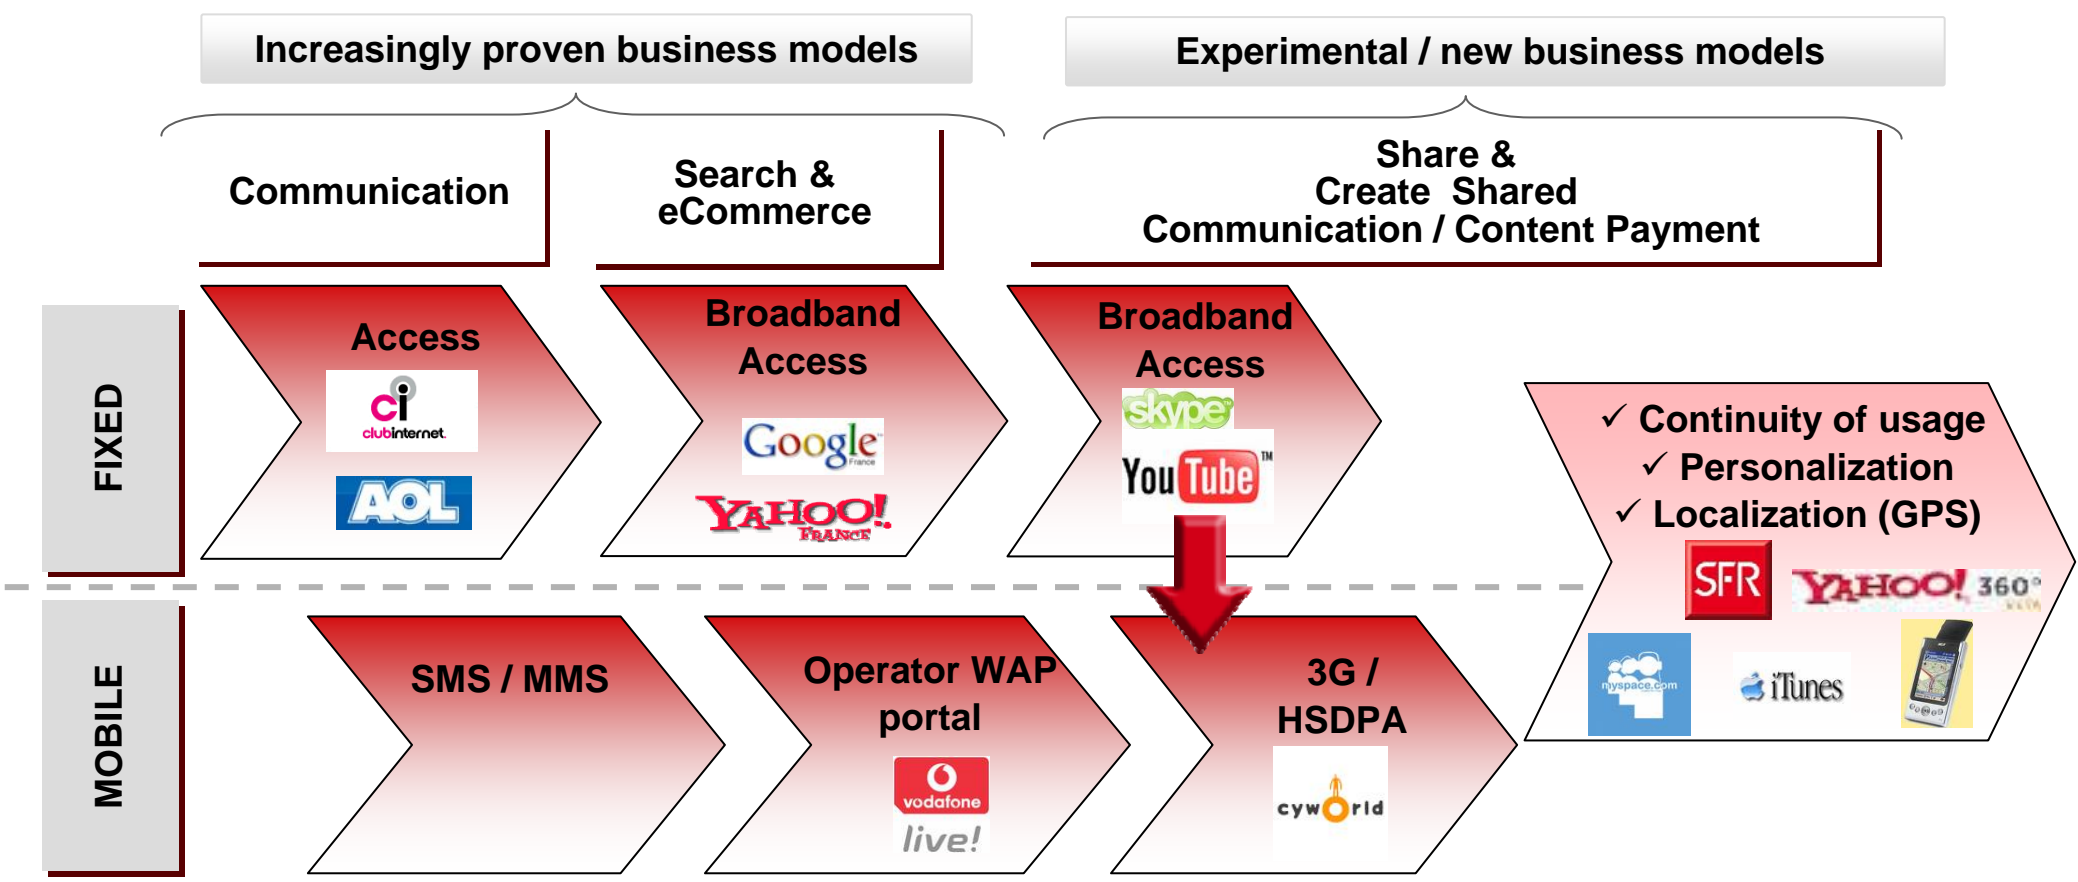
Increasingly proven business models

Experimental / new business models

Communication

Search & eCommerce

Share & Create Shared Communication / Content Payment

FIXED

Access

ci clubinternet

AOL

Broadband Access

Google France

YAHOO! FRANCE

Broadband Access

skype

YouTube™

✓ Continuity of usage
✓ Personalization
✓ Localization (GPS)

SFR

YAHOO! 360°

myspace.com

iTunes

MOBILE

SMS / MMS

Operator WAP portal

vodafone live!

3G / HSDPA

cyworld